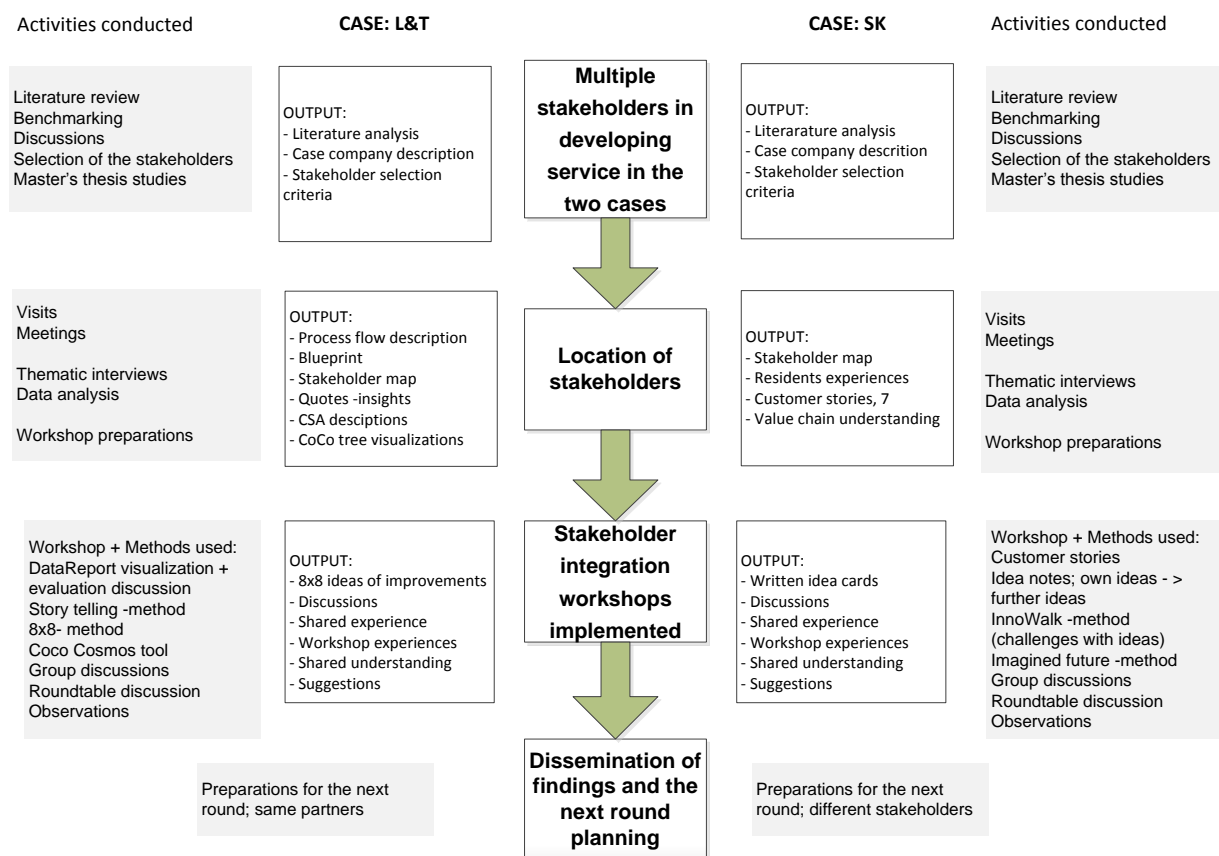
Activities conducted

CASE: L&T

CASE: SK

Activities conducted

Literature review
Benchmarking
Discussions
Selection of the stakeholders
Master's thesis studies

OUTPUT:
- Literature analysis
- Case company description
- Stakeholder selection criteria

Multiple stakeholders in developing service in the two cases

OUTPUT:
- Literarature analysis
- Case company descrition
- Stakeholder selection criteria

Literature review
Benchmarking
Discussions
Selection of the stakeholders
Master's thesis studies

Visits
Meetings

Thematic interviews
Data analysis

Workshop preparations

OUTPUT:
- Process flow description
- Blueprint
- Stakeholder map
- Quotes -insights
- CSA desciptions
- CoCo tree visualizations

Location of stakeholders

OUTPUT:
- Stakeholder map
- Residents experiences
- Customer stories, 7
- Value chain understanding

Visits
Meetings

Thematic interviews
Data analysis

Workshop preparations

Workshop + Methods used:
DataReport visualization + evaluation discussion
Story telling -method
8x8- method
Coco Cosmos tool
Group discussions
Roundtable discussion
Observations

OUTPUT:
- 8x8 ideas of improvements
- Discussions
- Shared experience
- Workshop experiences
- Shared understanding
- Suggestions

Stakeholder integration workshops implemented

OUTPUT:
- Written idea cards
- Discussions
- Shared experience
- Workshop experiences
- Shared understanding
- Suggestions

Workshop + Methods used:
Customer stories
Idea notes; own ideas - > further ideas
InnoWalk -method (challenges with ideas)
Imagined future -method
Group discussions
Roundtable discussion
Observations

Preparations for the next round; same partners

Dissemination of findings and the next round planning

Preparations for the next round; different stakeholders